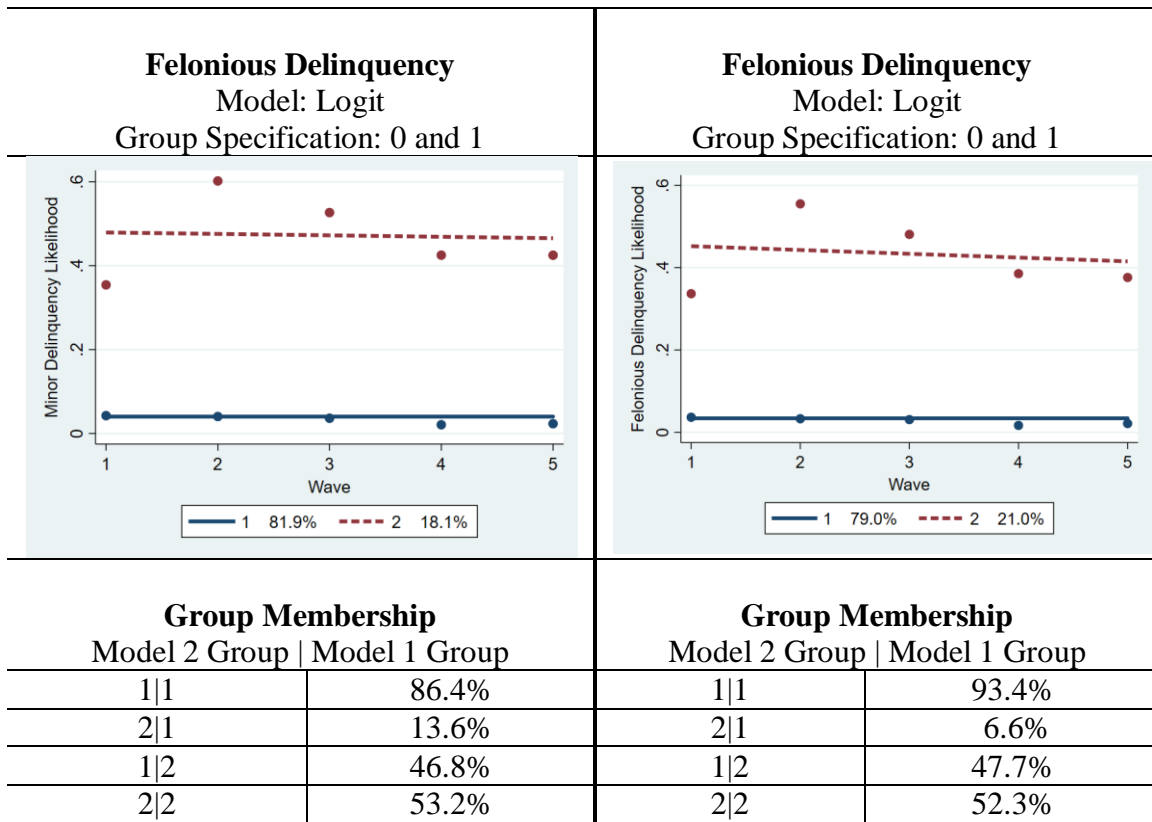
**Felonious Delinquency**
Model: Logit
Group Specification: 0 and 1

Minor Delinquency Likelihood
.6
.4
.2
0
1 2 3 4 5
Wave
1 81.9% 2 18.1%

**Felonious Delinquency**
Model: Logit
Group Specification: 0 and 1

Felonious Delinquency Likelihood
.6
.4
.2
0
1 2 3 4 5
Wave
1 79.0% 2 21.0%

**Group Membership**
Model 2 Group | Model 1 Group

| | |
|---|---|
| 1\|1 | 86.4% |
| 2\|1 | 13.6% |
| 1\|2 | 46.8% |
| 2\|2 | 53.2% |

**Group Membership**
Model 2 Group | Model 1 Group

| | |
|---|---|
| 1\|1 | 93.4% |
| 2\|1 | 6.6% |
| 1\|2 | 47.7% |
| 2\|2 | 52.3% |